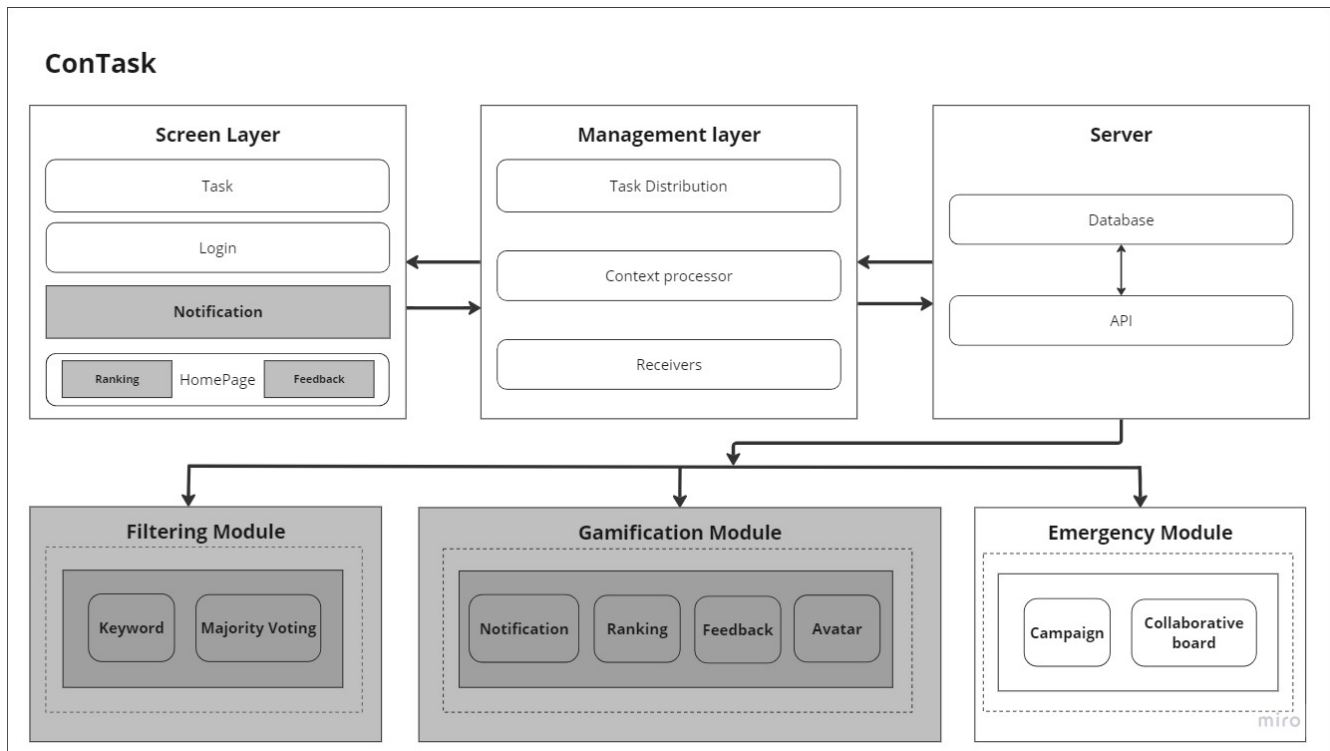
ConTask

Screen Layer

Task

Login

Notification

Ranking HomePage Feedback

Management layer

Task Distribution

Context processor

Receivers

Server

Database

API

Filtering Module

Keyword

Majority Voting

Gamification Module

Notification

Ranking

Feedback

Avatar

Emergency Module

Campaign

Collaborative board

miro